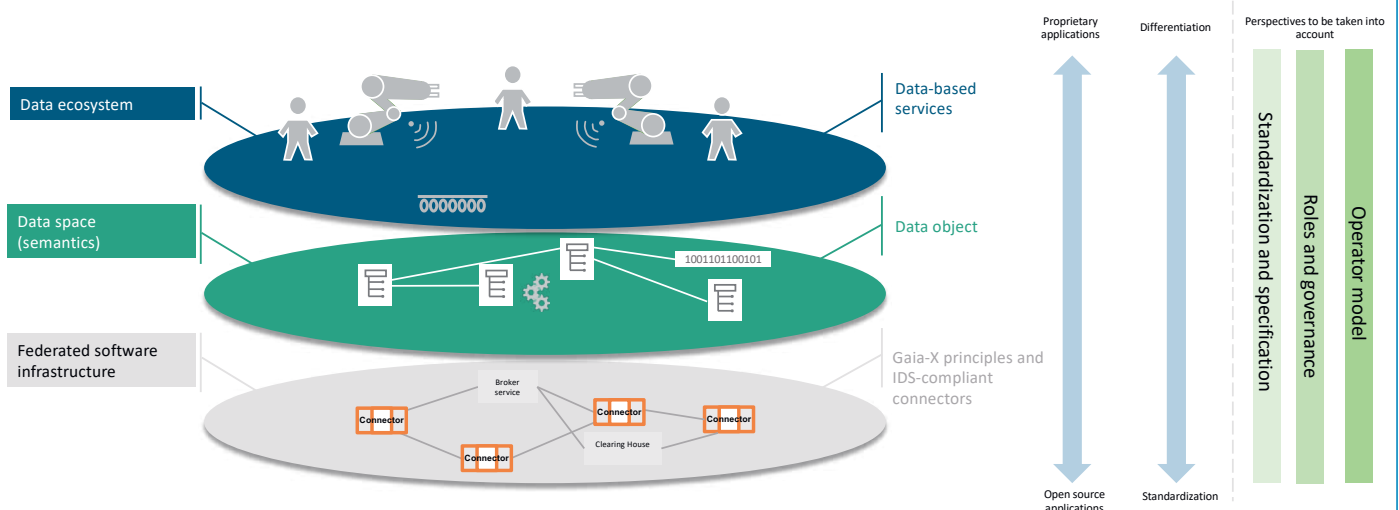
Data ecosystem

Data-based services

0000000

Data space (semantics)

Data object

1001101100101

Federated software infrastructure

Gaia-X principles and IDS-compliant connectors

Broker service

Connector

Connector

Connector

Connector

Clearing House

Proprietary applications

Open source applications

Differentiation

Standardization

Perspectives to be taken into account

Standardization and specification

Roles and governance

Operator model